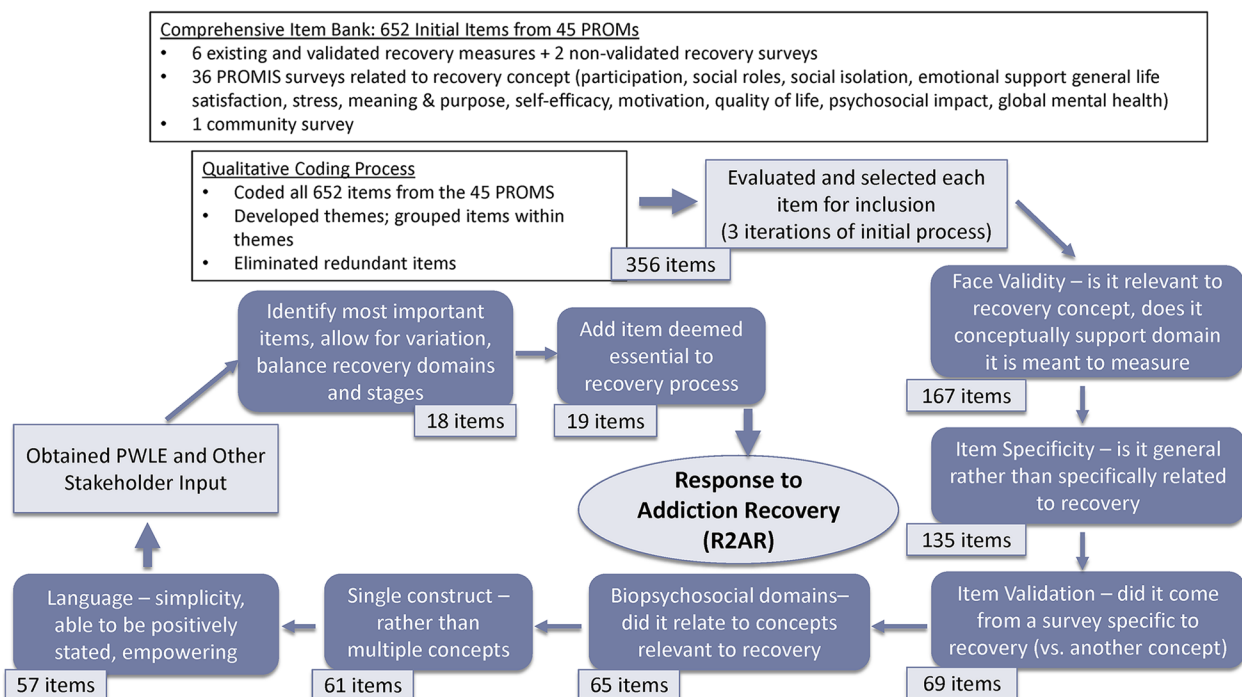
Comprehensive Item Bank: 652 Initial Items from 45 PROMs
• 6 existing and validated recovery measures + 2 non-validated recovery surveys
• 36 PROMIS surveys related to recovery concept (participation, social roles, social isolation, emotional support general life satisfaction, stress, meaning & purpose, self-efficacy, motivation, quality of life, psychosocial impact, global mental health)
• 1 community survey

Qualitative Coding Process
• Coded all 652 items from the 45 PROMS
• Developed themes; grouped items within themes
• Eliminated redundant items

Evaluated and selected each item for inclusion (3 iterations of initial process)

356 items

Face Validity – is it relevant to recovery concept, does it conceptually support domain it is meant to measure

167 items

Item Specificity – is it general rather than specifically related to recovery

135 items

Item Validation – did it come from a survey specific to recovery (vs. another concept)

69 items

Biopsychosocial domains– did it relate to concepts relevant to recovery

65 items

Single construct – rather than multiple concepts

61 items

Language – simplicity, able to be positively stated, empowering

57 items

Obtained PWLE and Other Stakeholder Input

Identify most important items, allow for variation, balance recovery domains and stages

18 items

Add item deemed essential to recovery process

19 items

Response to Addiction Recovery (R2AR)